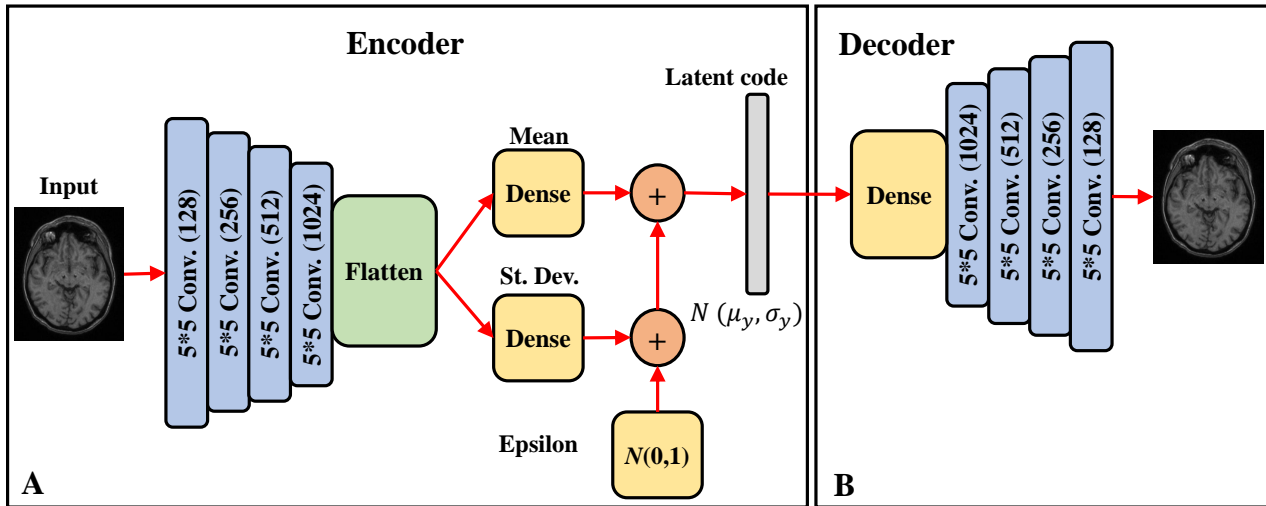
Encoder

Input

5*5 Conv. (128)

5*5 Conv. (256)

5*5 Conv. (512)

5*5 Conv. (1024)

Flatten

Mean

Dense

St. Dev.

Dense

+

+

Latent code

$N\ (\mu_y, \sigma_y)$

Epsilon

$N(0,1)$

A

Decoder

Dense

5*5 Conv. (1024)

5*5 Conv. (512)

5*5 Conv. (256)

5*5 Conv. (128)

B